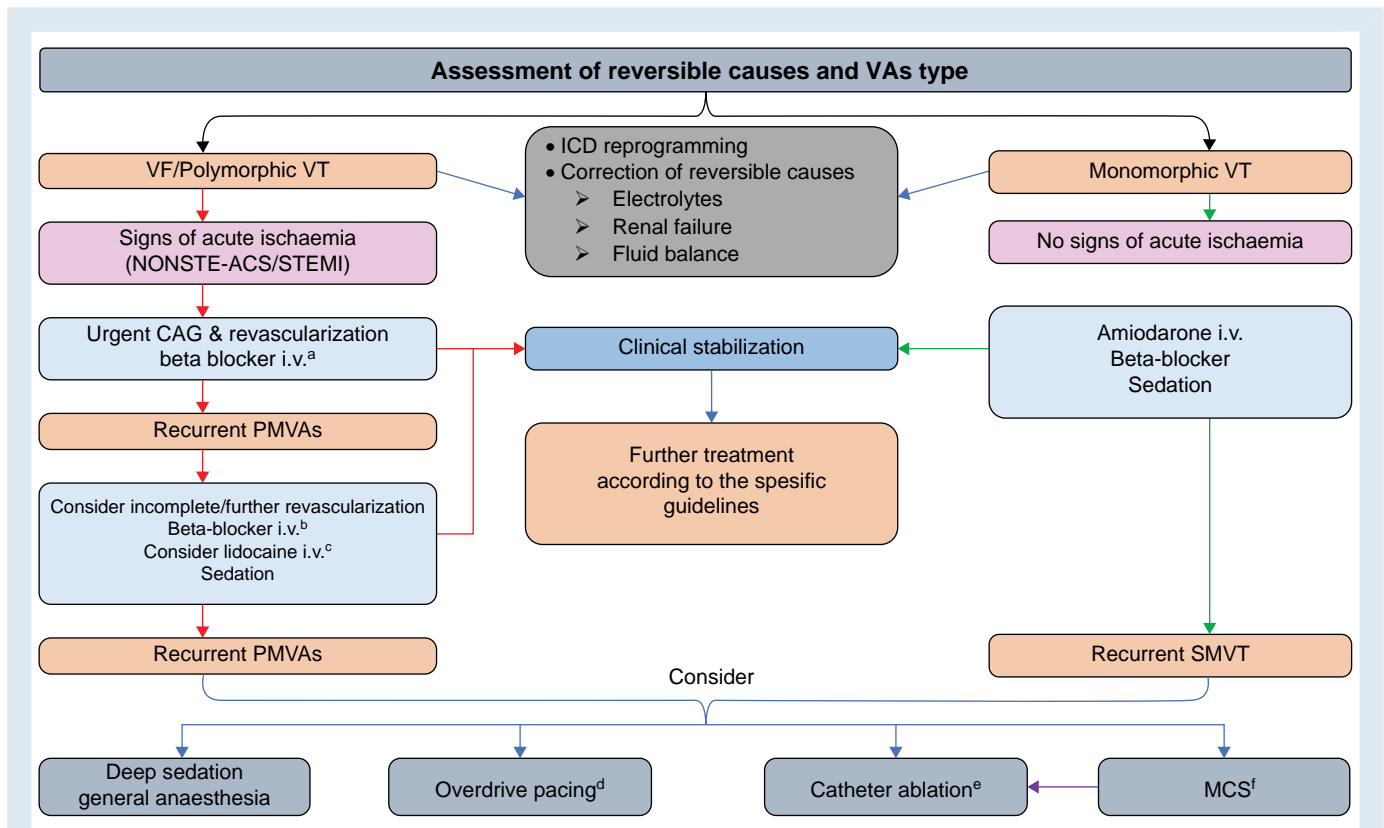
Assessment of reversible causes and VAs type

VF/Polymorphic VT

• ICD reprogramming
• Correction of reversible causes
➢ Electrolytes
➢ Renal failure
➢ Fluid balance

Monomorphic VT

Signs of acute ischaemia (NONSTE-ACS/STEMI)

No signs of acute ischaemia

Urgent CAG & revascularization beta blocker i.v.$^{a}$

Clinical stabilization

Amiodarone i.v.
Beta-blocker
Sedation

Recurrent PMVAs

Further treatment according to the spesific guidelines

Consider incomplete/further revascularization
Beta-blocker i.v.$^{b}$
Consider lidocaine i.v.$^{c}$
Sedation

Recurrent PMVAs

Recurrent SMVT

Consider

Deep sedation general anaesthesia

Overdrive pacing$^{d}$

Catheter ablation$^{e}$

MCS$^{f}$